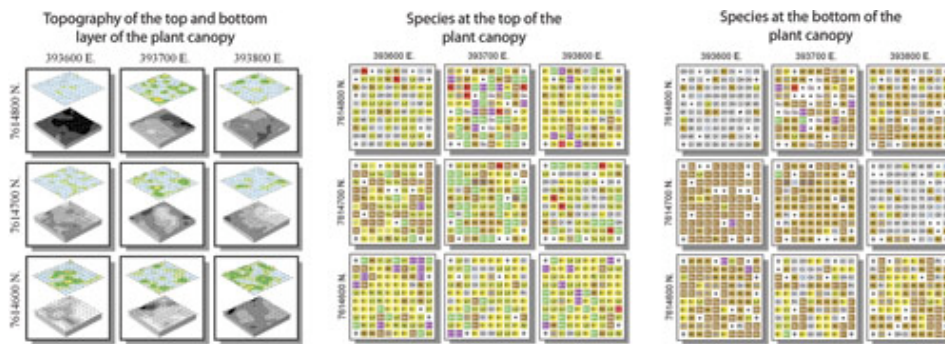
Topography of the top and bottom layer of the plant canopy

393600 E. 393700 E. 393800 E.

7614800 N.

7614700 N.

7614600 N.

Species at the top of the plant canopy

393600 E. 393700 E. 393800 E.

7614800 N.

7614700 N.

7614600 N.

Species at the bottom of the plant canopy

393600 E. 393700 E. 393800 E.

7614800 N.

7614700 N.

7614600 N.